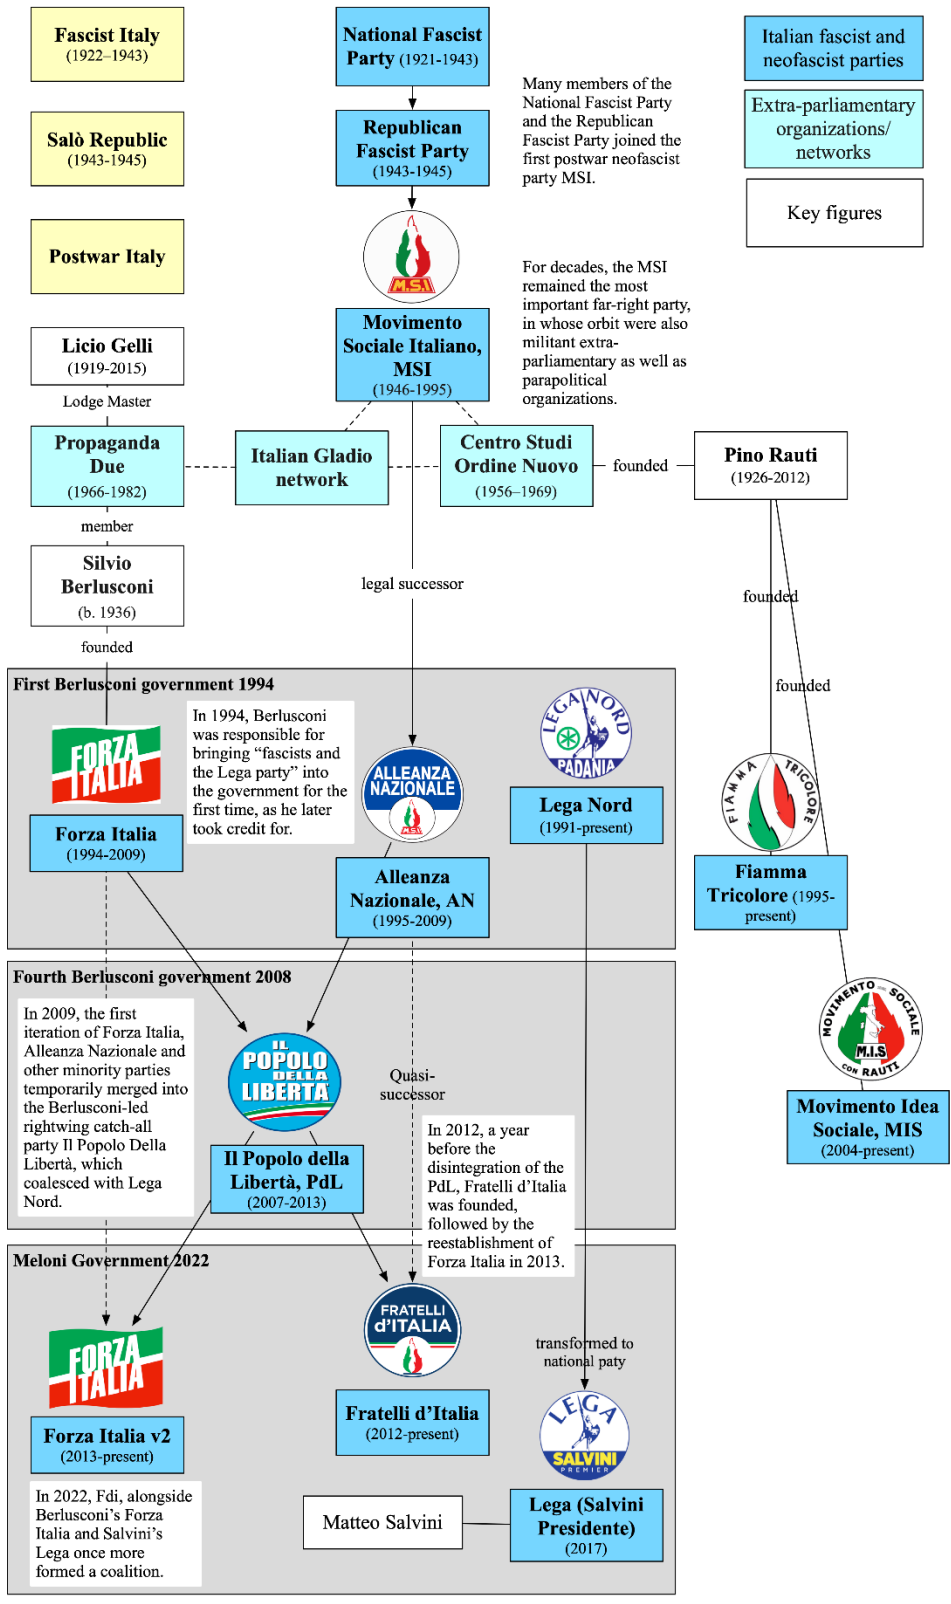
Fascist Italy
(1922–1943)

Salò Republic
(1943-1945)

Postwar Italy

National Fascist Party (1921-1943)

Republican Fascist Party
(1943-1945)

Many members of the National Fascist Party and the Republican Fascist Party joined the first postwar neofascist party MSI.

Italian fascist and neofascist parties

Extra-parliamentary organizations/ networks

Key figures

M.S.I

Movimento Sociale Italiano, MSI
(1946-1995)

For decades, the MSI remained the most important far-right party, in whose orbit were also militant extra-parliamentary as well as parapolitical organizations.

Licio Gelli
(1919-2015)

Lodge Master

Propaganda Due
(1966-1982)

Italian Gladio network

Centro Studi Ordine Nuovo
(1956–1969)

founded

Pino Rauti
(1926-2012)

member

Silvio Berlusconi
(b. 1936)

legal successor

founded

founded

founded

First Berlusconi government 1994

FORZA ITALIA

In 1994, Berlusconi was responsible for bringing “fascists and the Lega party” into the government for the first time, as he later took credit for.

ALLEANZA NAZIONALE

LEGA NORD PADANIA

Forza Italia
(1994-2009)

Lega Nord
(1991-present)

FIAMMA TRICOLORE

Alleanza Nazionale, AN
(1995-2009)

Fiamma Tricolore (1995-present)

Fourth Berlusconi government 2008

In 2009, the first iteration of Forza Italia, Alleanza Nazionale and other minority parties temporarily merged into the Berlusconi-led rightwing catch-all party Il Popolo Della Libertà, which coalesced with Lega Nord.

IL POPOLO DELLA LIBERTA

Quasi-successor

MOVIMENTO SOCIALE M.I.S CON RAUTI

Movimento Idea Sociale, MIS
(2004-present)

Il Popolo della Libertà, PdL
(2007-2013)

In 2012, a year before the disintegration of the PdL, Fratelli d’Italia was founded, followed by the reestablishment of Forza Italia in 2013.

Meloni Government 2022

FRATELLI d’ITALIA

transformed to national paty

FORZA ITALIA

LEGA SALVINI PREMIER

Forza Italia v2
(2013-present)

Fratelli d’Italia
(2012-present)

In 2022, Fdi, alongside Berlusconi’s Forza Italia and Salvini’s Lega once more formed a coalition.

Matteo Salvini

Lega (Salvini Presidente)
(2017)